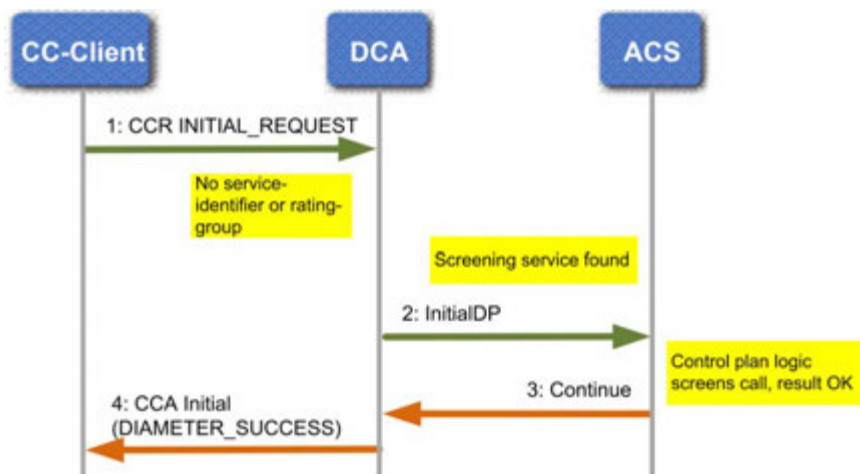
CC-Client

DCA

ACS

1: CCR INITIAL_REQUEST

No service-identifier or rating-group

Screening service found

2: InitialDP

Control plan logic screens call, result OK

3: Continue

4: CCA Initial (DIAMETER_SUCCESS)